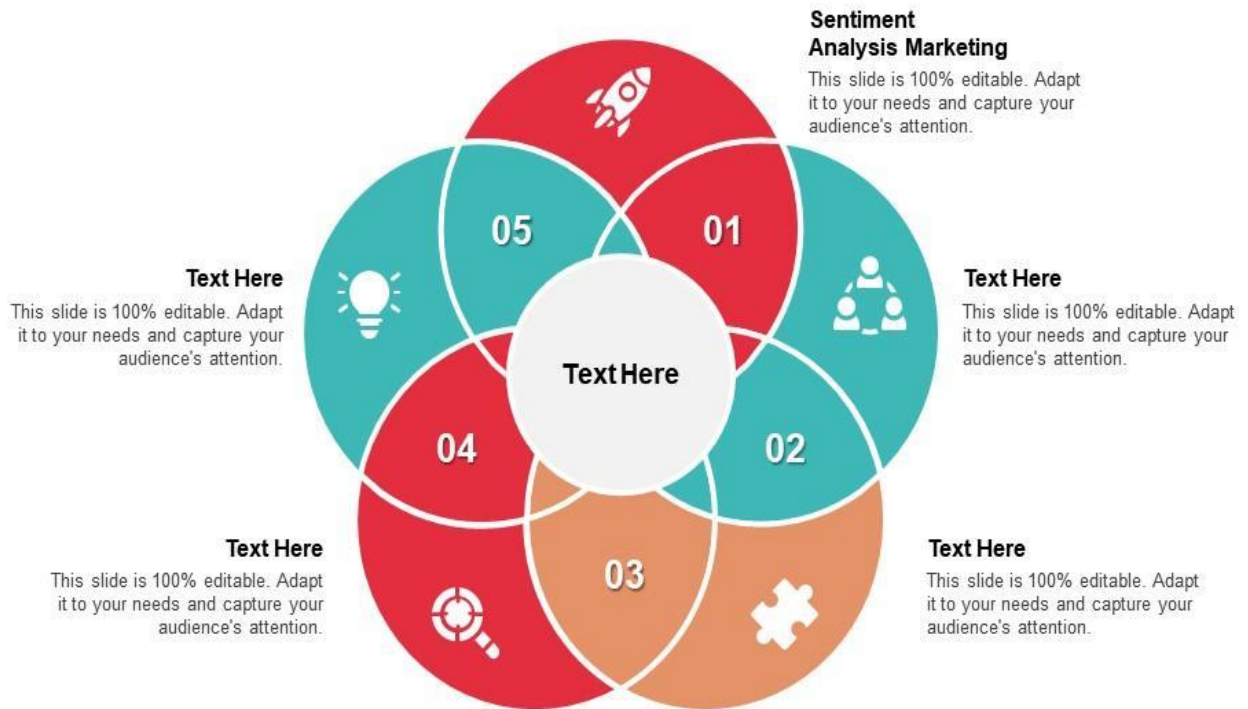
Sentiment Analysis Marketing

This slide is 100% editable. Adapt it to your needs and capture your audience's attention.

Text Here

This slide is 100% editable. Adapt it to your needs and capture your audience's attention.

05

01

Text Here

This slide is 100% editable. Adapt it to your needs and capture your audience's attention.

Text Here

04

02

03

Text Here

This slide is 100% editable. Adapt it to your needs and capture your audience's attention.

Text Here

This slide is 100% editable. Adapt it to your needs and capture your audience's attention.